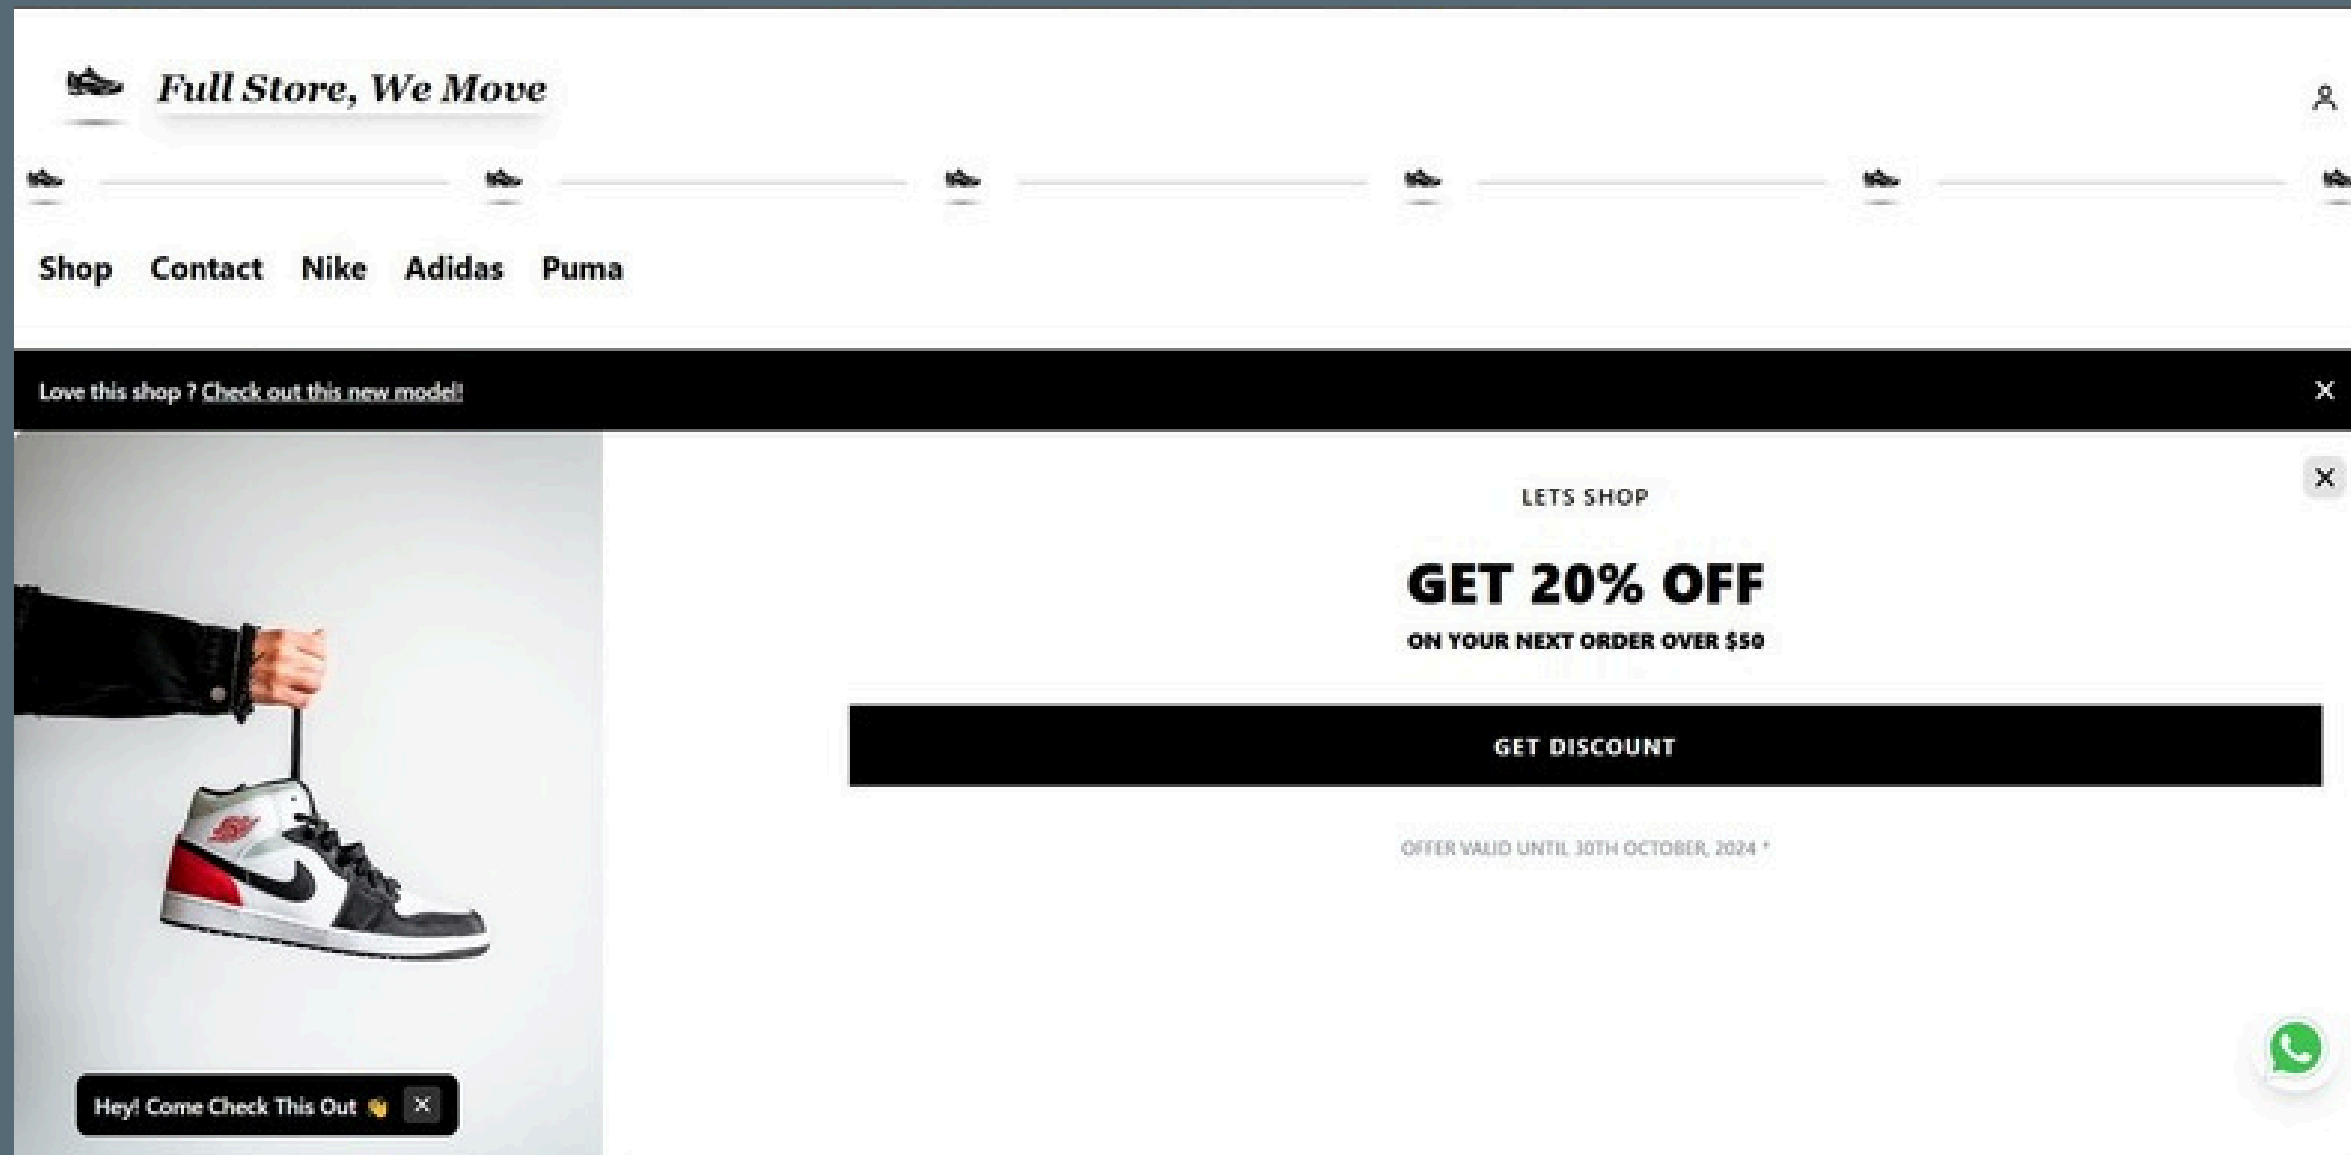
Full Store, We Move

Shop Contact Nike Adidas Puma

Love this shop ? Check out this new model!

×

×

LETS SHOP

GET 20% OFF

ON YOUR NEXT ORDER OVER $50

GET DISCOUNT

OFFER VALID UNTIL 30TH OCTOBER, 2024 *

Hey! Come Check This Out 👋 ×